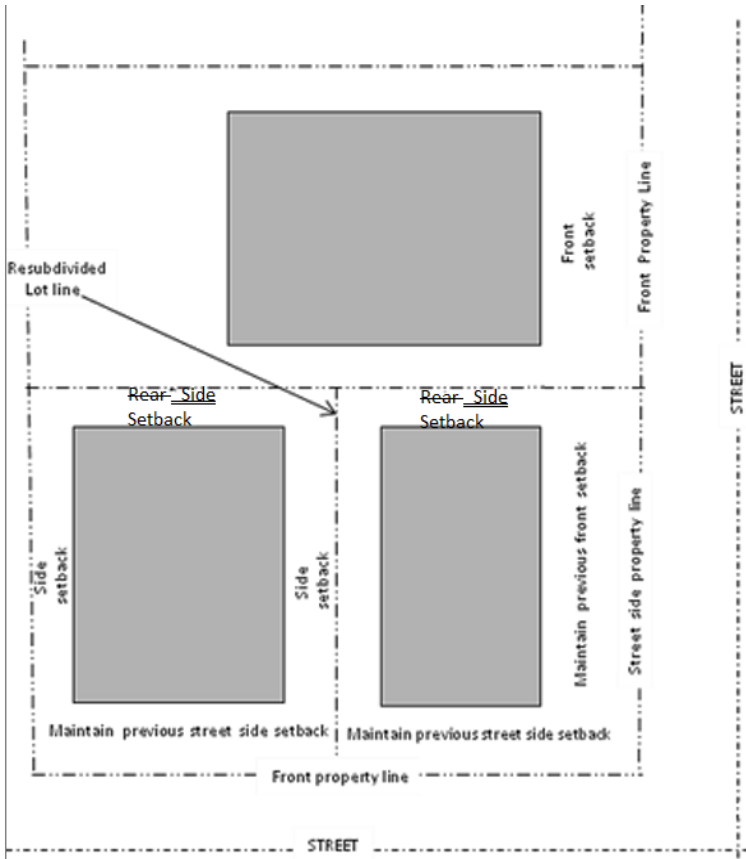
Resubdivided Lot line

Front setback

Front Property Line

STREET

Rear Side Setback

Rear Side Setback

Side setback

Side setback

Maintain previous front setback

Street side property line

Maintain previous street side setback

Maintain previous street side setback

Front property line

STREET